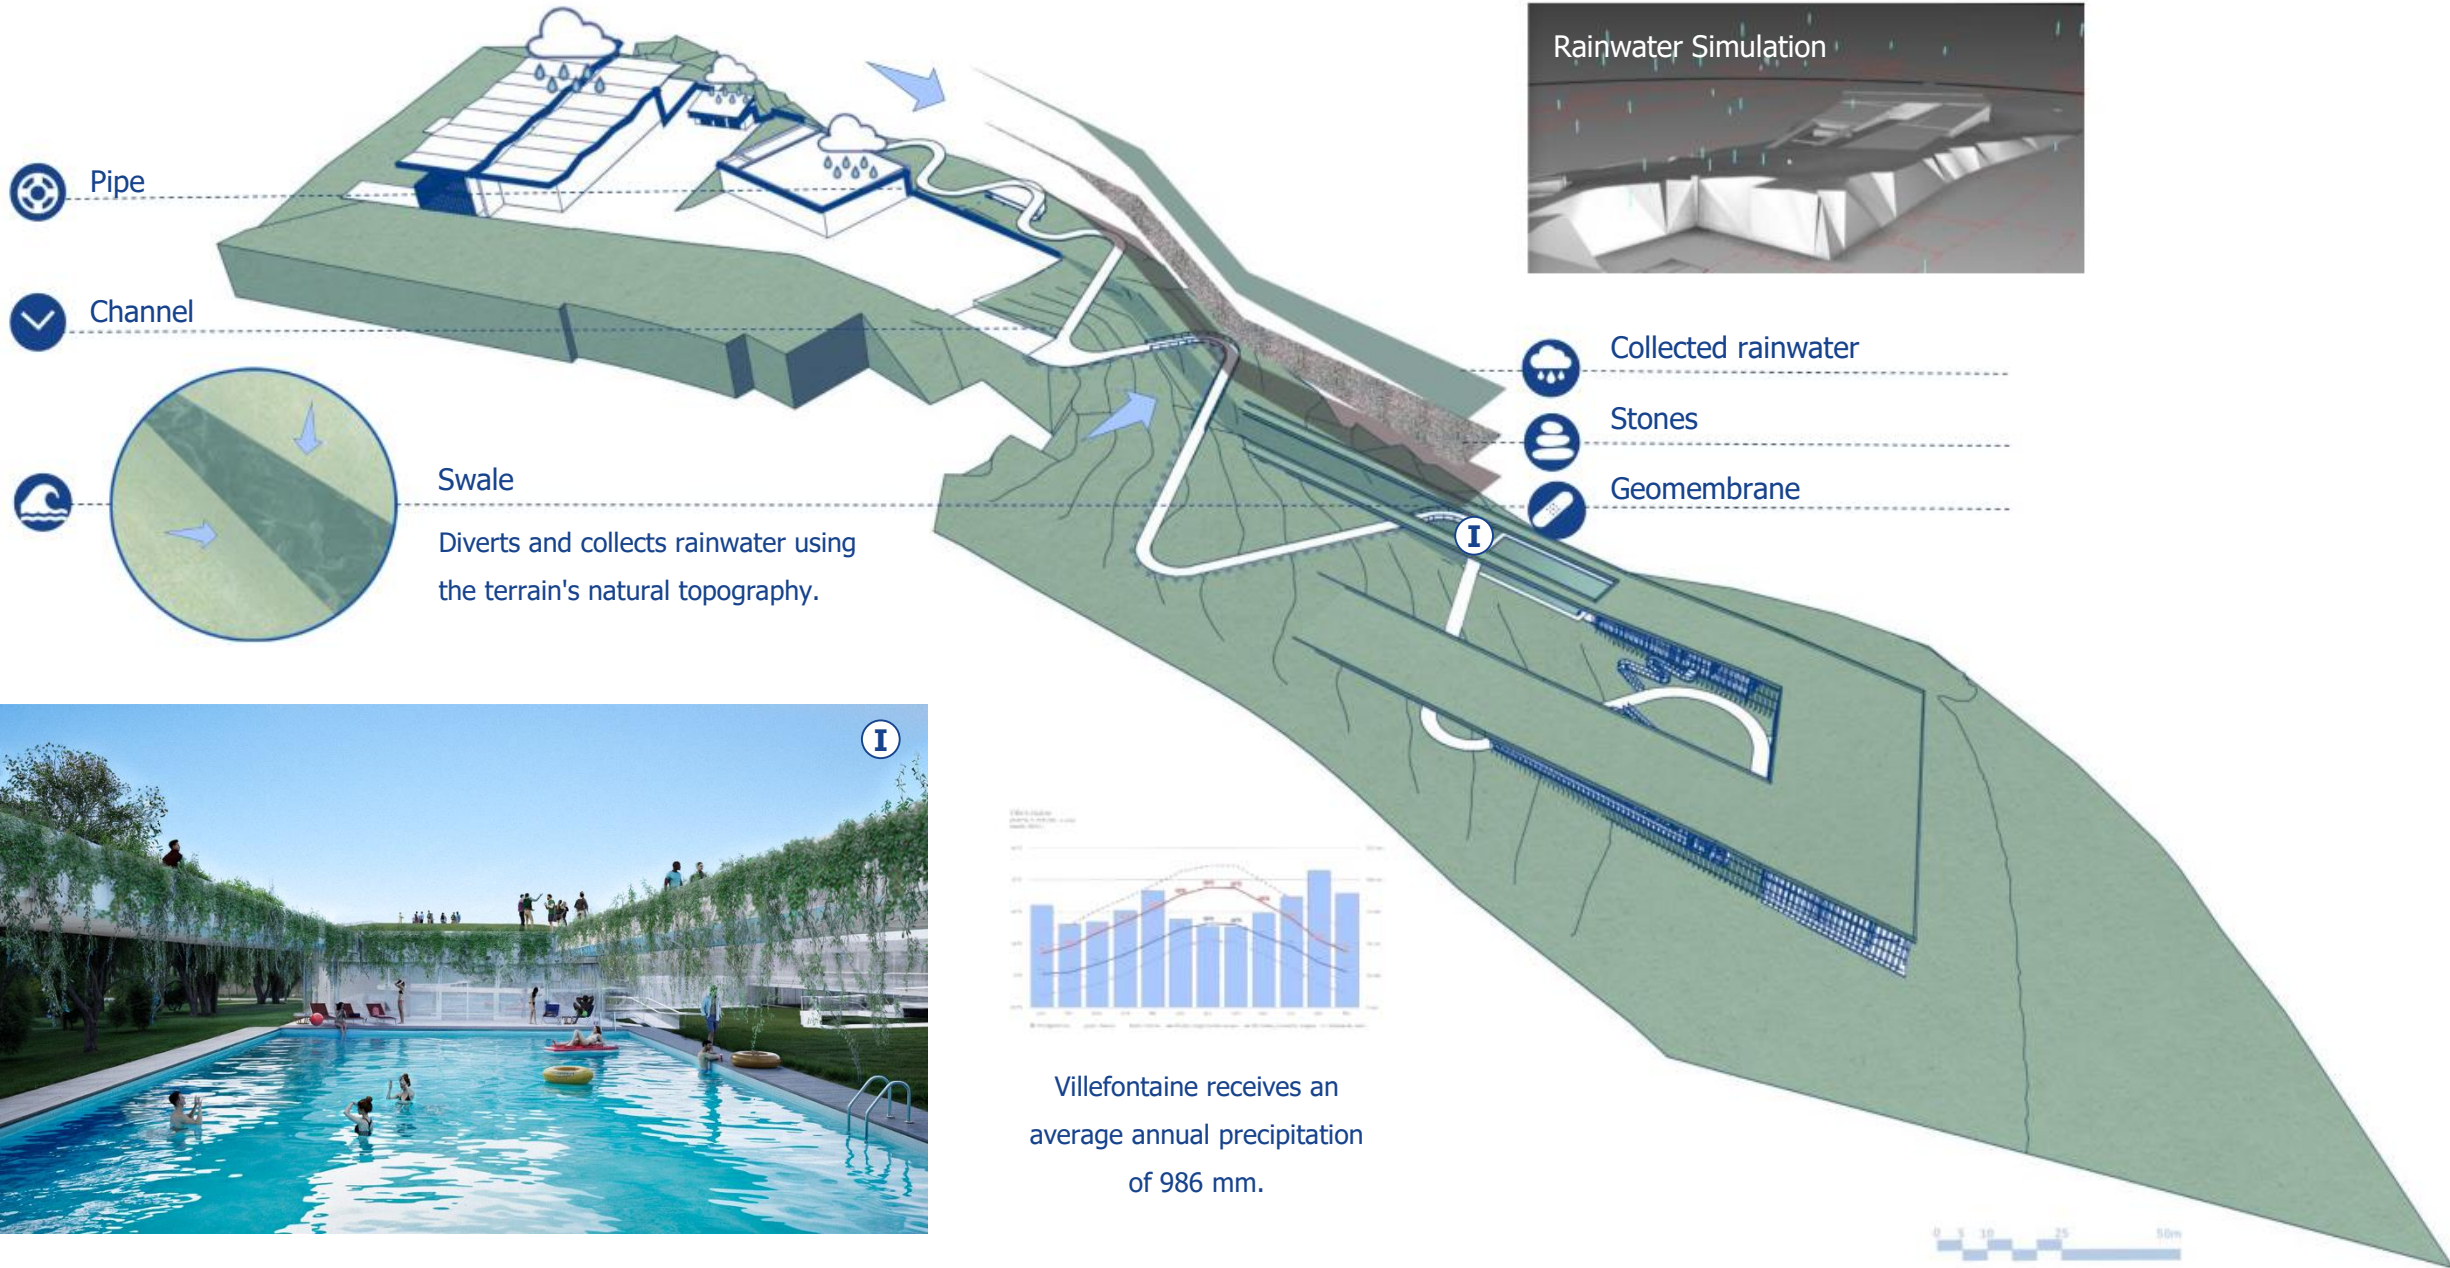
Rainwater Simulation

Pipe

Channel

Swale

Diverts and collects rainwater using the terrain's natural topography.

Collected rainwater

Stones

Geomembrane

I

I

Villefontaine receives an average annual precipitation of 986 mm.

0 5 10 25 50m